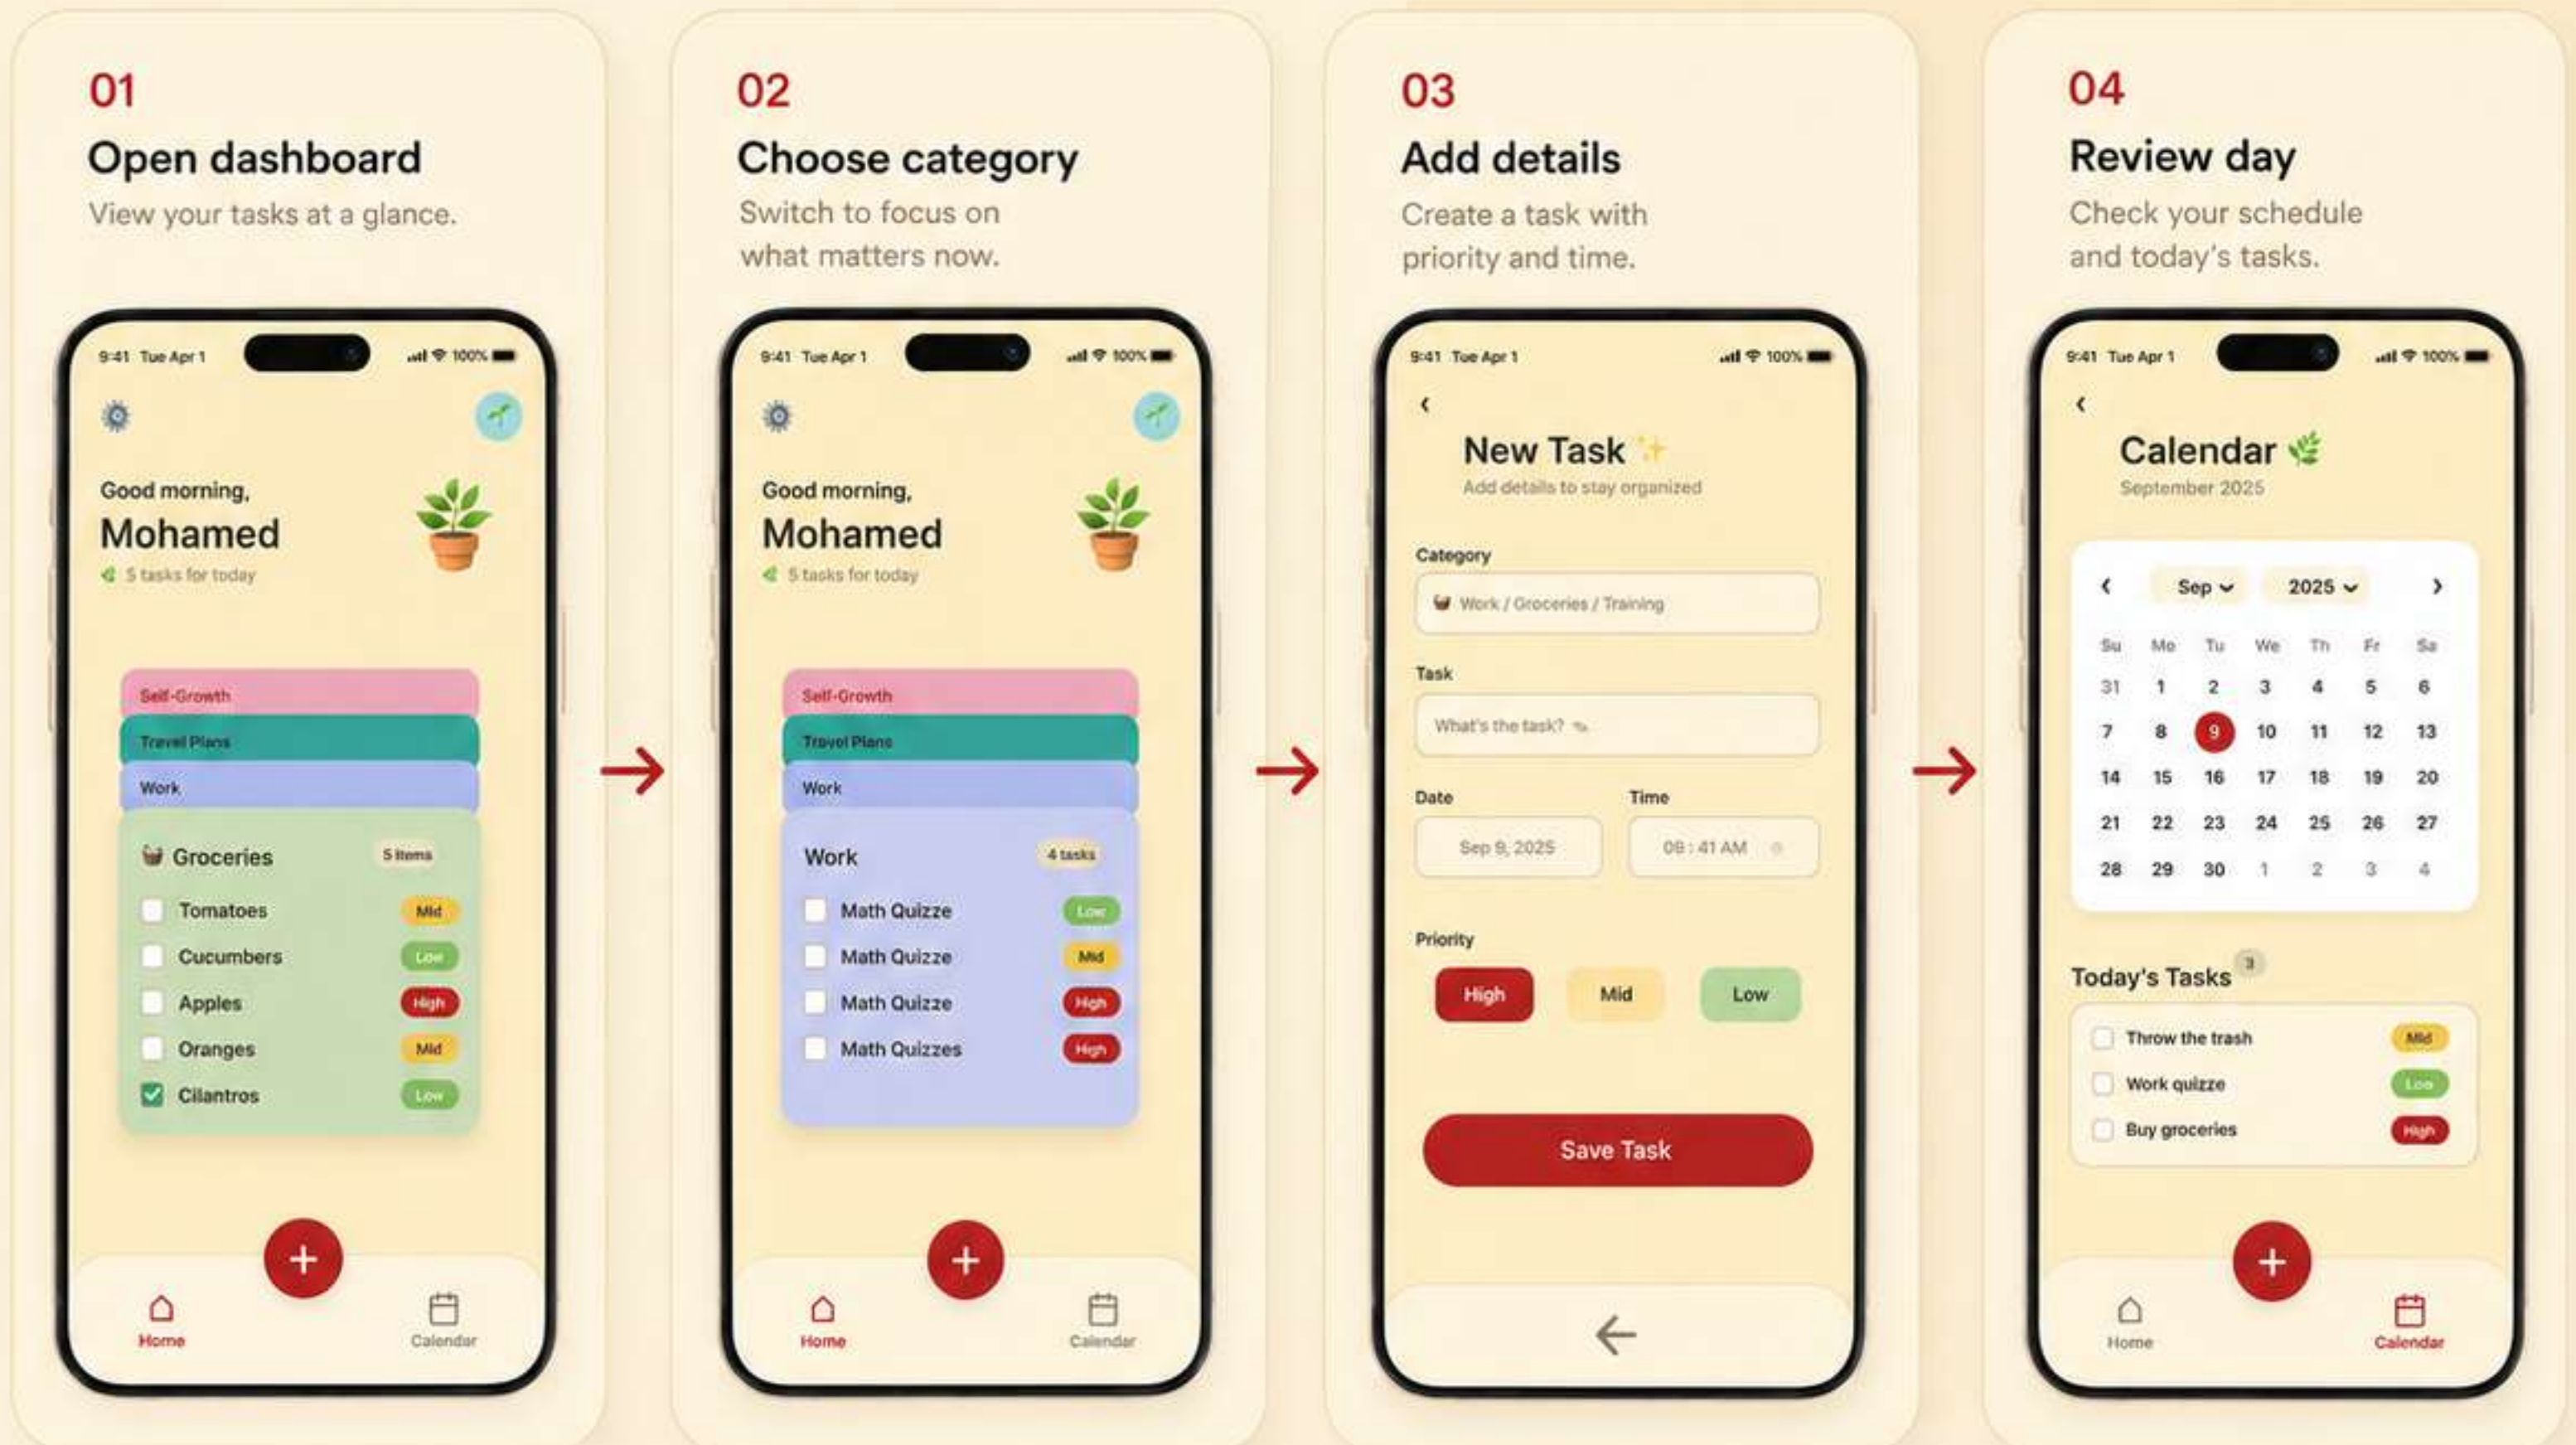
01
Open dashboard
View your tasks at a glance.

9:41 Tue Apr 1 100%

Good morning,
Mohamed
5 tasks for today

Self-Growth
Travel Plans
Work
Groceries 5 items
Tomatoes Mid
Cucumbers Low
Apples High
Oranges Mid
Cilantros Low

+
Home
Calendar

02
Choose category
Switch to focus on what matters now.

9:41 Tue Apr 1 100%

Good morning,
Mohamed
5 tasks for today

Self-Growth
Travel Plans
Work
Work 4 tasks
Math Quizze Low
Math Quizze Mid
Math Quizze High
Math Quizzes High

+
Home
Calendar

03
Add details
Create a task with priority and time.

9:41 Tue Apr 1 100%

New Task
Add details to stay organized

Category
Work / Groceries / Training

Task
What's the task?

Date
Sep 9, 2025

Time
09 : 41 AM

Priority
High
Mid
Low

Save Task

04
Review day
Check your schedule and today's tasks.

9:41 Tue Apr 1 100%

Calendar
September 2025

Sep 2025

| Su | Mo | Tu | We | Th | Fr | Sa |
|---|---|---|---|---|---|---|
| 31 | 1 | 2 | 3 | 4 | 5 | 6 |
| 7 | 8 | 9 | 10 | 11 | 12 | 13 |
| 14 | 15 | 16 | 17 | 18 | 19 | 20 |
| 21 | 22 | 23 | 24 | 25 | 26 | 27 |
| 28 | 29 | 30 | 1 | 2 | 3 | 4 |

Today's Tasks 3
Throw the trash Mid
Work quizze Low
Buy groceries High

+
Home
Calendar